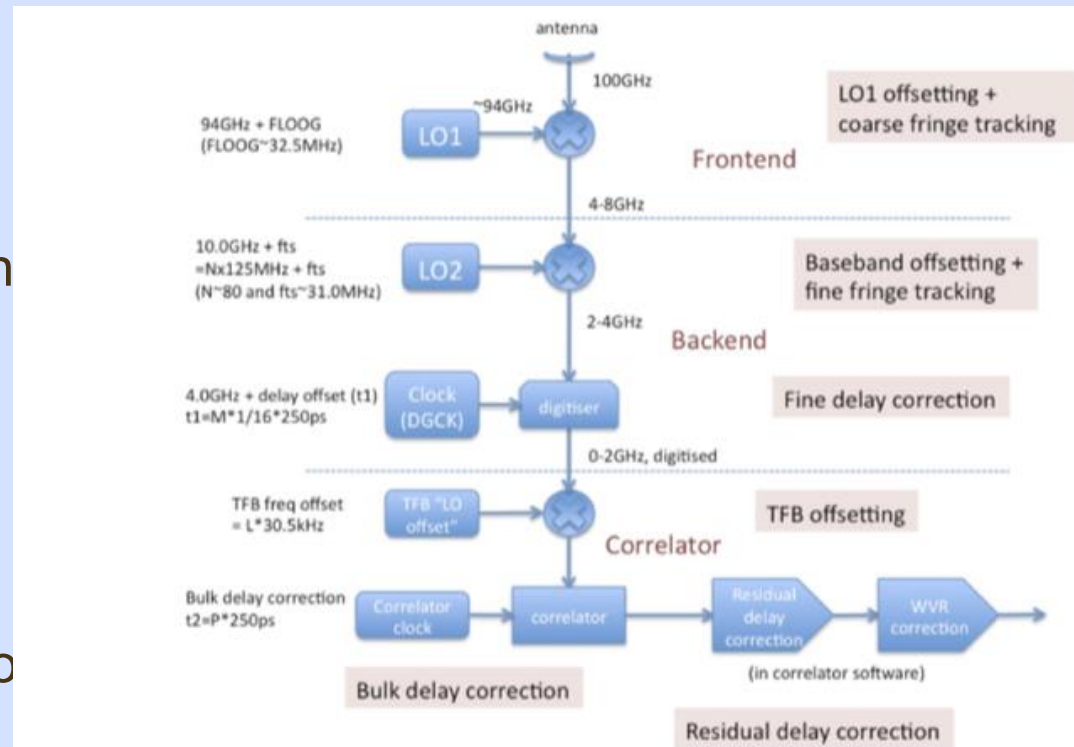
antenna

100GHz

~94GHz

94GHz + FLOOG
(FLOOG~32.5MHz)

LO1

LO1 offsetting +
coarse fringe tracking

Frontend

4-8GHz

10.0GHz + fts
=Nx125MHz + fts
(N~80 and fts~31.0MHz)

LO2

Baseband offsetting +
fine fringe tracking

2-4GHz

Backend

4.0GHz + delay offset (t1)
t1=M*1/16*250ps

Clock
(DGCK)

digitiser

Fine delay correction

0-2GHz, digitised

TFB freq offset
= L*30.5kHz

TFB "LO
offset"

TFB offsetting

Correlator

Bulk delay correction
t2=P*250ps

Correlator
clock

correlator

Residual
delay
correction

WVR
correction

(in correlator software)

Bulk delay correction

Residual delay correction